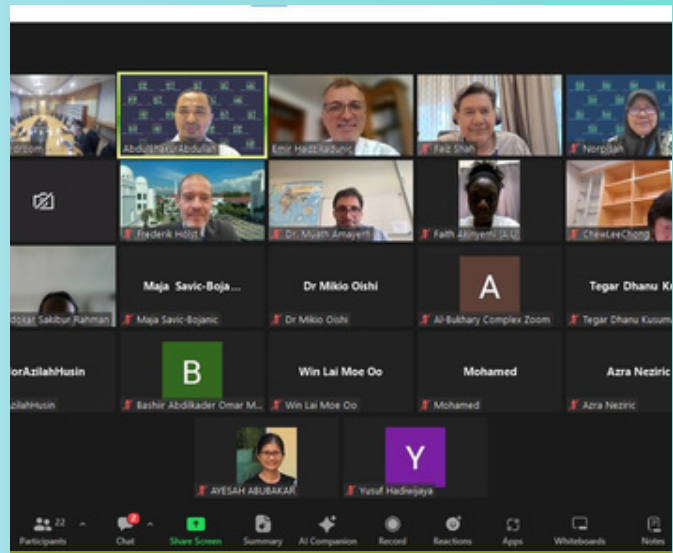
rdroom
Abdulshakur Abdullah
Emir Hadžikadunić
Faiz Shah
Norpisah
Frederik Holst
Dr. Muath Amayreh
Faith Akinyemi (A.U...
ChewLeeChong
dollar Sakibur Rahman
Maja Savic-Boja...
Maja Savic-Bojanic
Dr Mikio Oishi
Dr Mikio Oishi
A
Al-Bukhary Complex Zoom
Tegar Dhanu Kr
Tegar Dhanu Kusum
orAzilahHusin
zilahHusin
B
Bashiir Abdikader Omar M...
Win Lai Moe Oo
Win Lai Moe Oo
Mohamed
Mohamed
Azra Neziric
Azra Neziric
AYESAH ABUBAKAR
Y
Yusuf Hadiwijaya
22
Participants
2
Chat
Share Screen
Summary
AI Companion
Record
Reactions
Apps
Whiteboards
Notes